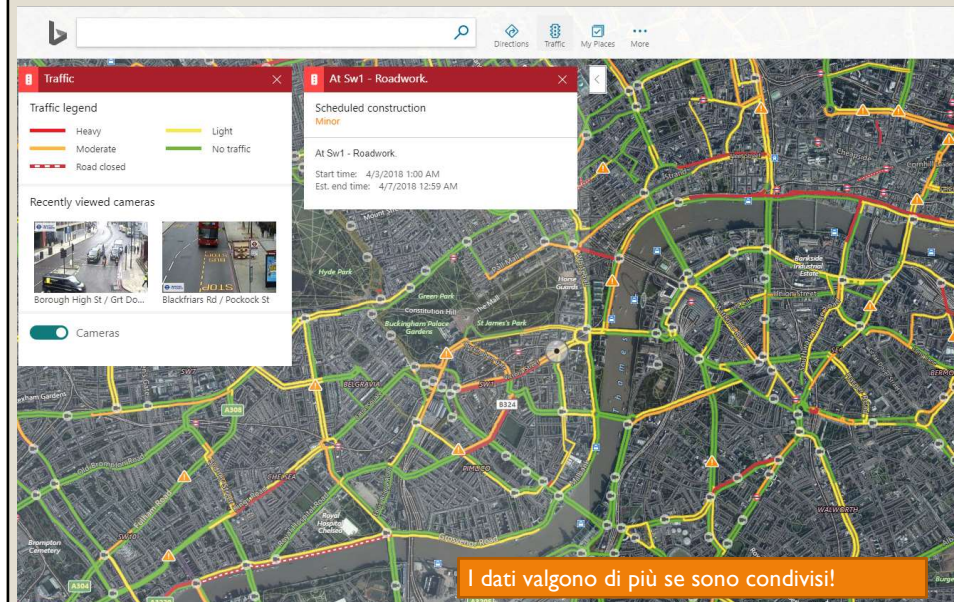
Directions Traffic My Places More

Traffic

Traffic legend

Heavy
Light
Moderate
No traffic
Road closed

Recently viewed cameras

Borough High St / Grt Do...
Blackfriars Rd / Pocock St

Cameras

At Sw1 - Roadwork.

Scheduled construction
Minor

At Sw1 - Roadwork.

Start time: 4/3/2018 1:00 AM
Est. end time: 4/7/2018 12:59 AM

Hyde Park
Green Park
Constitution Hill
Buckingham Palace Gardens
St James's Park
The Mall
Horse Guards
BELGRAVIA
SW1
B324
A308
Royal Hospital Chelsea
Brompton Cemetery
SW10
A304
Bankside Industrial Estate
WALWORTH

I dati valgono di più se sono condivisi!